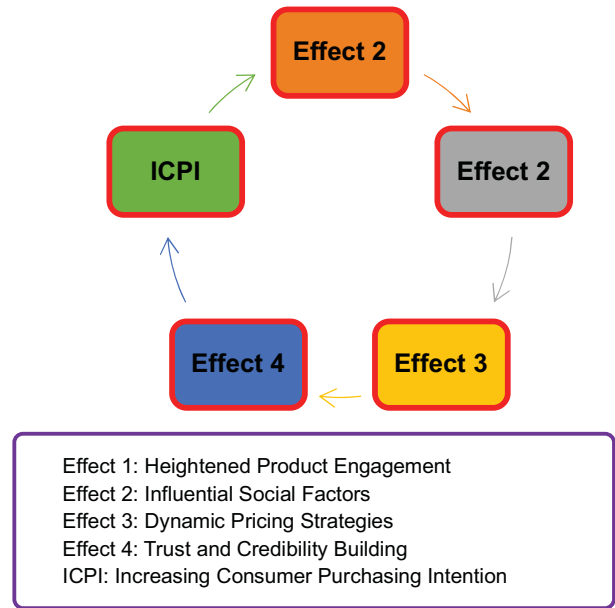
Effect 2

Effect 2

Effect 3

Effect 4

ICPI

Effect 1: Heightened Product Engagement
Effect 2: Influential Social Factors
Effect 3: Dynamic Pricing Strategies
Effect 4: Trust and Credibility Building
ICPI: Increasing Consumer Purchasing Intention